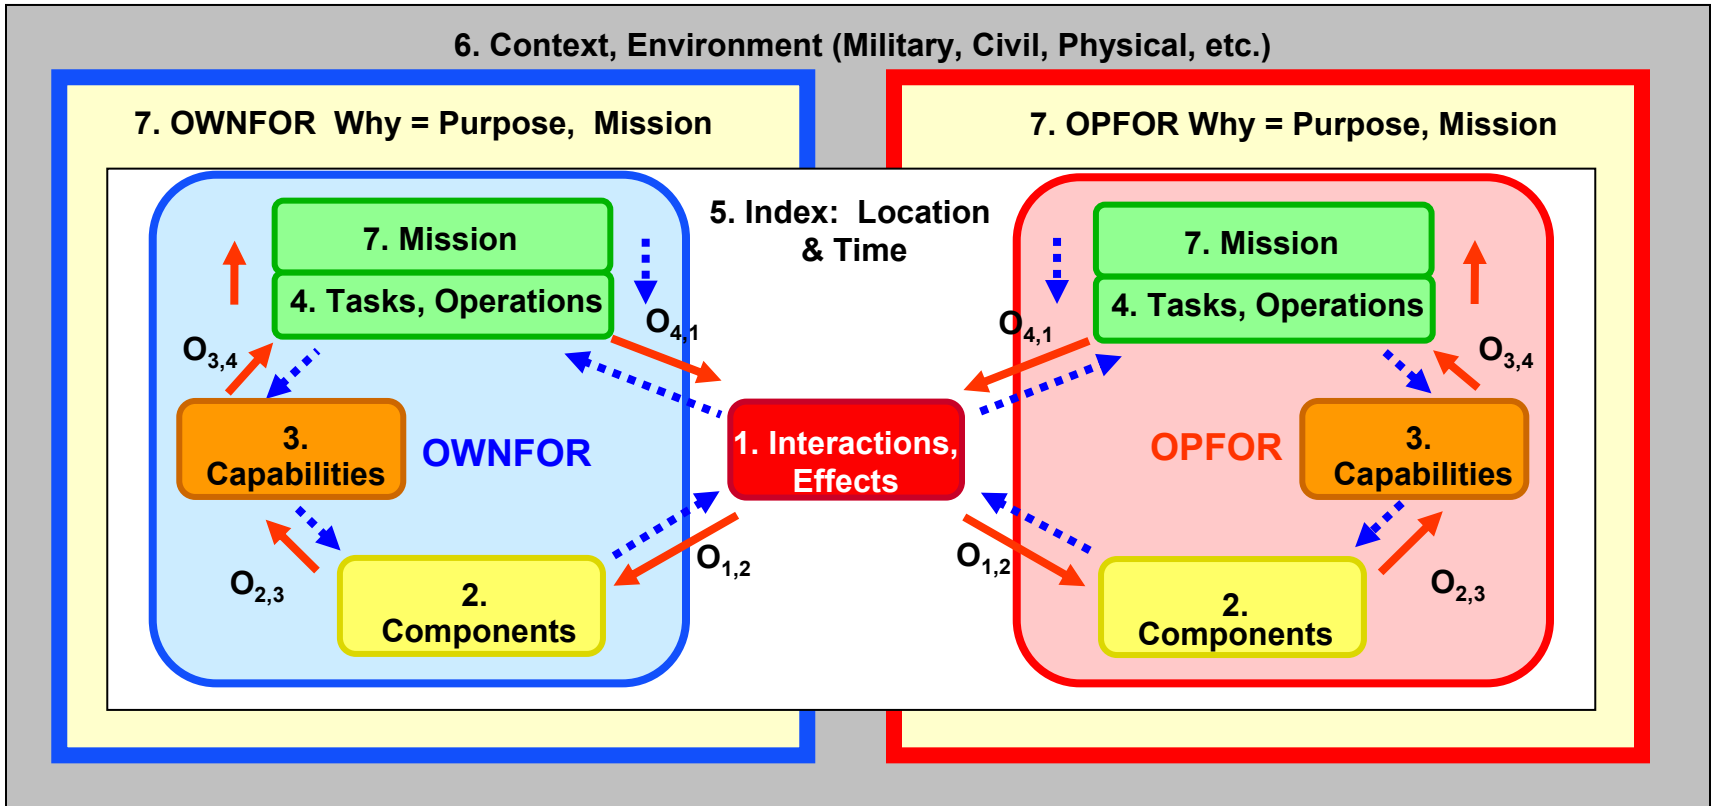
6. Context, Environment (Military, Civil, Physical, etc.)

7. OWNFOR Why = Purpose, Mission

7. OPFOR Why = Purpose, Mission

5. Index: Location & Time

7. Mission

4. Tasks, Operations

$O_{4,1}$

$O_{3,4}$

3. Capabilities

OWNFOR

2. Components

$O_{2,3}$

$O_{1,2}$

1. Interactions, Effects

7. Mission

4. Tasks, Operations

$O_{4,1}$

$O_{3,4}$

OPFOR

3. Capabilities

$O_{1,2}$

2. Components

$O_{2,3}$